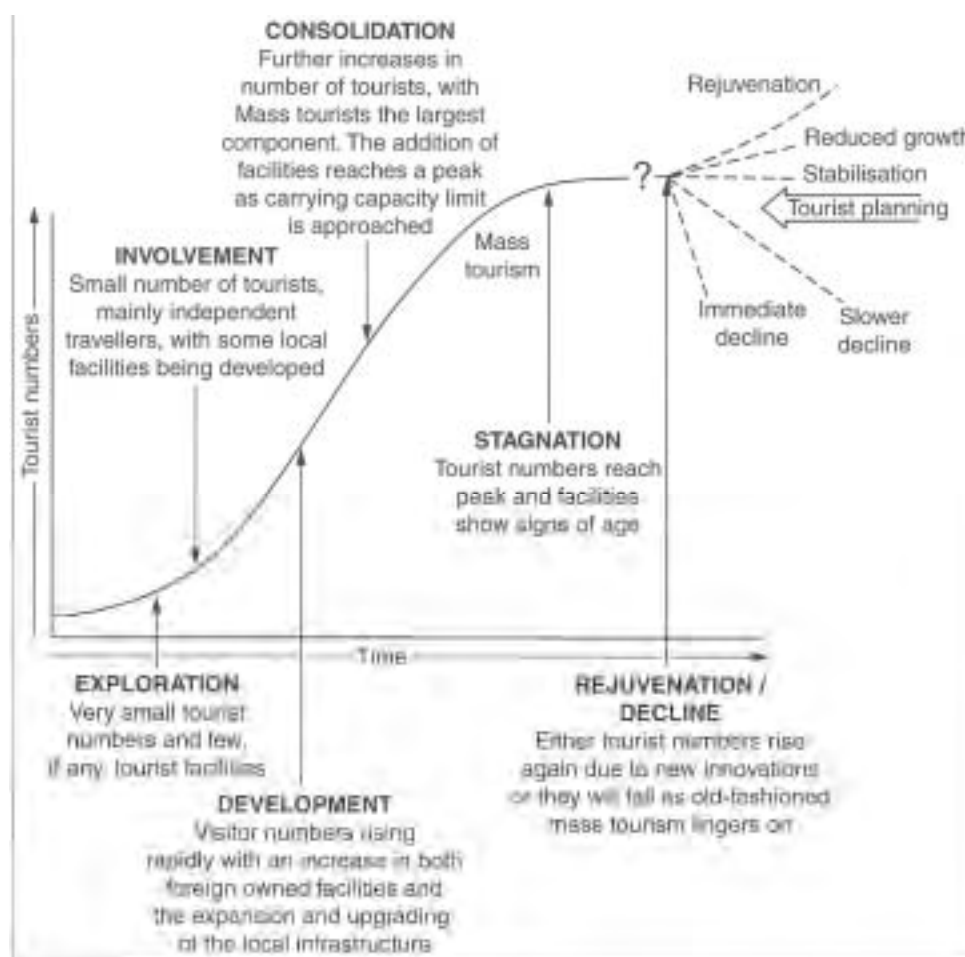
CONSOLIDATION
Further increases in number of tourists, with Mass tourists the largest component. The addition of facilities reaches a peak as carrying capacity limit is approached

Rejuvenation

Reduced growth

Stabilisation

Tourist planning

?

Immediate decline

Slower decline

Mass tourism

INVOLVEMENT
Small number of tourists, mainly independent travellers, with some local facilities being developed

Tourist numbers

Time

STAGNATION
Tourist numbers reach peak and facilities show signs of age

EXPLORATION
Very small tourist numbers and few, if any, tourist facilities

DEVELOPMENT
Visitor numbers rising rapidly with an increase in both foreign owned facilities and the expansion and upgrading of the local infrastructure

REJUVENATION / DECLINE
Either tourist numbers rise again due to new innovations or they will fall as old-fashioned mass tourism lingers on